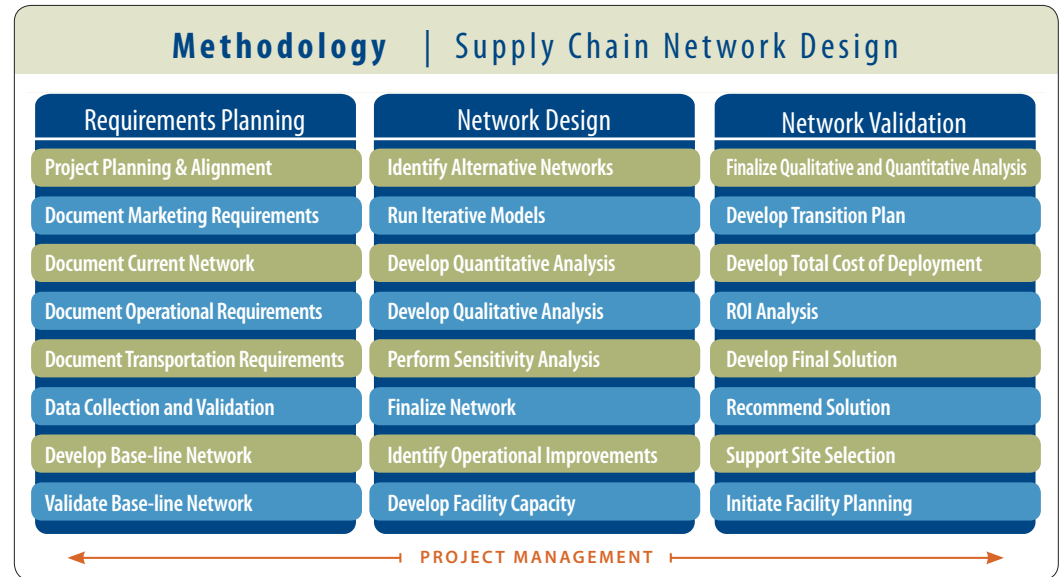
Methodology | Supply Chain Network Design

Requirements Planning

Project Planning & Alignment

Document Marketing Requirements

Document Current Network

Document Operational Requirements

Document Transportation Requirements

Data Collection and Validation

Develop Base-line Network

Validate Base-line Network

Network Design

Identify Alternative Networks

Run Iterative Models

Develop Quantitative Analysis

Develop Qualitative Analysis

Perform Sensitivity Analysis

Finalize Network

Identify Operational Improvements

Develop Facility Capacity

Network Validation

Finalize Qualitative and Quantitative Analysis

Develop Transition Plan

Develop Total Cost of Deployment

ROI Analysis

Develop Final Solution

Recommend Solution

Support Site Selection

Initiate Facility Planning

PROJECT MANAGEMENT